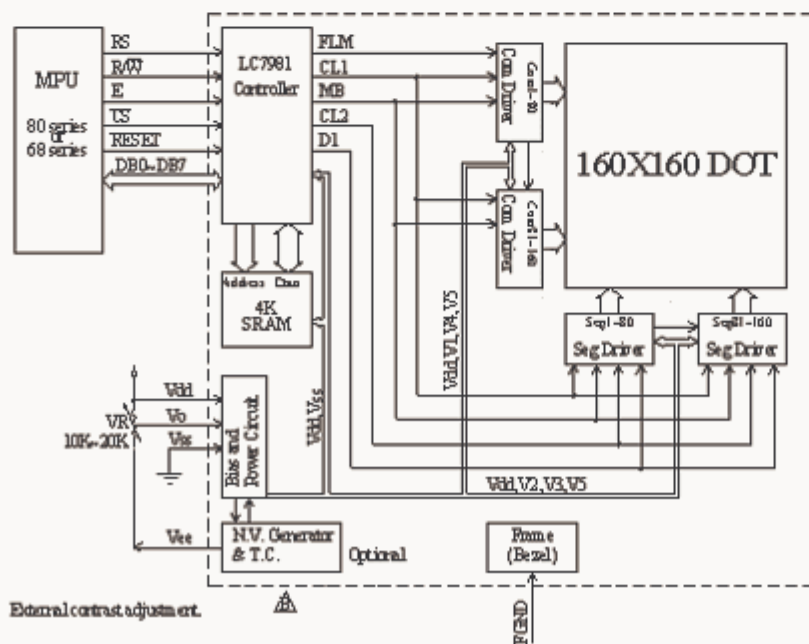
MPU

80 series or 68 series

RS

R/W

E

CS

RESET

DB0~DB7

LC7981 Controller

FLM

CL1

MB

CL2

D1

Com1~80 Com Driver

Com81~160 Com Driver

160X160 DOT

Address Data

4K SRAM

Vdd,V1,V4,V5

Seg1~80 Seg Driver

Seg81~160 Seg Driver

Vdd

Vo

Vss

VR 10K~20K

Bias and Power Circuit

Vdd,Vss

Vdd,V2,V3,V5

Vee

N.V. Generator & T.C.

Optional

Frame (Bezel)

External contrast adjustment.

FGND